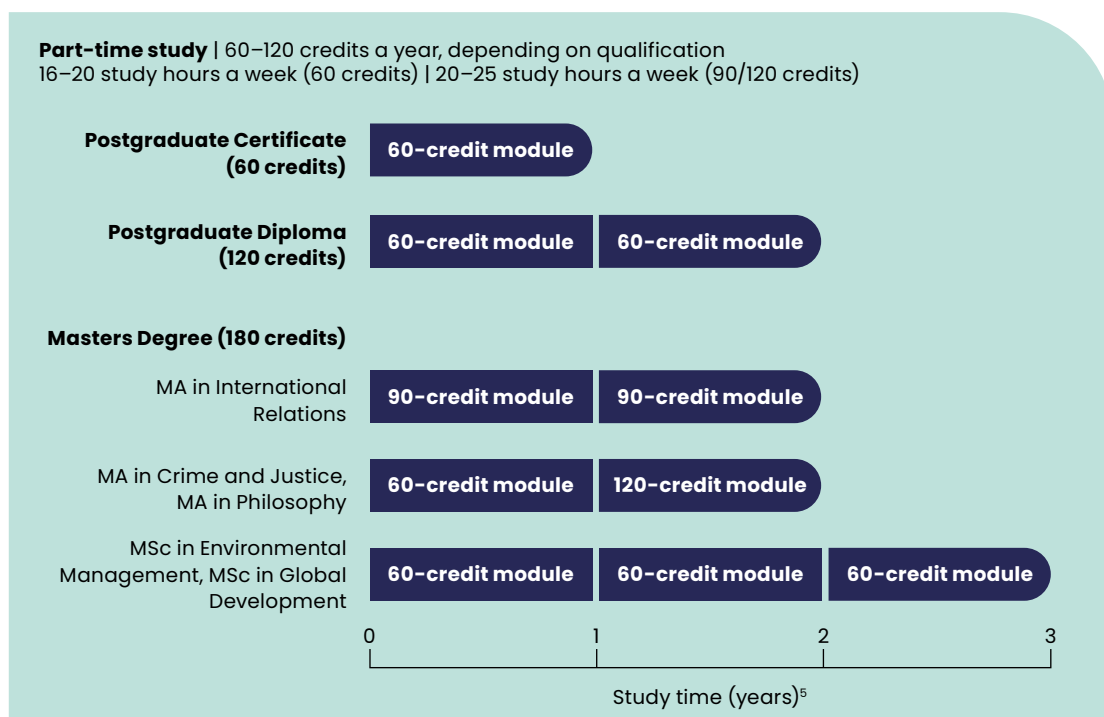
**Part-time study** | 60–120 credits a year, depending on qualification
16–20 study hours a week (60 credits) | 20–25 study hours a week (90/120 credits)

**Postgraduate Certificate (60 credits)**
60-credit module

**Postgraduate Diploma (120 credits)**
60-credit module
60-credit module

**Masters Degree (180 credits)**

MA in International Relations
90-credit module
90-credit module

MA in Crime and Justice, MA in Philosophy
60-credit module
120-credit module

MSc in Environmental Management, MSc in Global Development
60-credit module
60-credit module
60-credit module

0
1
2
3

Study time (years)$^5$